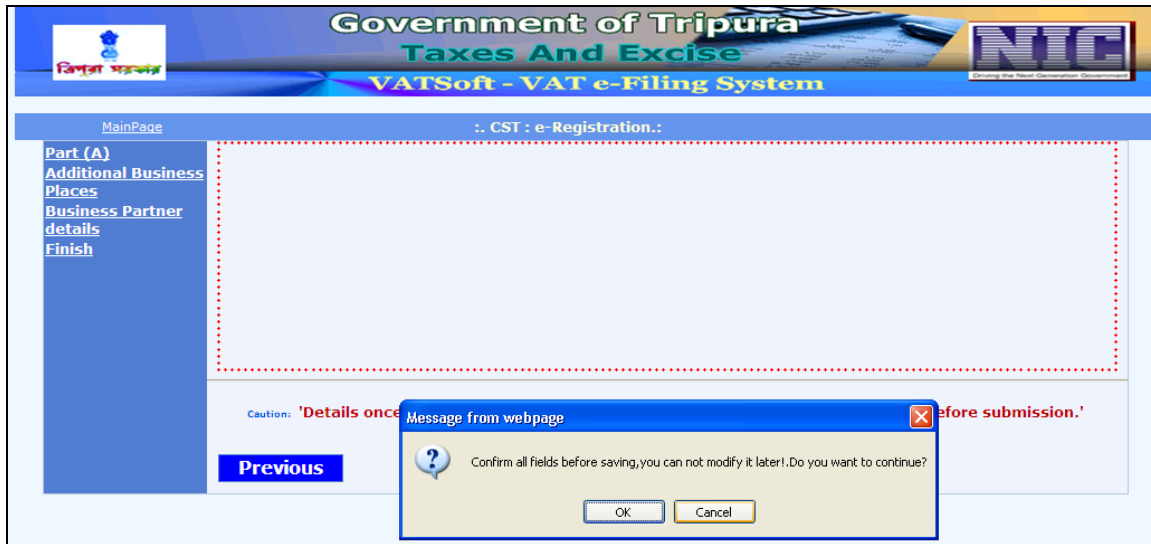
ত্রিপুরা সরকার

Government of Tripura
Taxes And Excise
VATSoft - VAT e-Filing System

NIC
Driving the Next Generation Government

MainPage

:. CST : e-Registration.:

Part (A)
Additional Business Places
Business Partner details
Finish

Caution: 'Details once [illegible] efore submission.'

Previous

Message from webpage

Confirm all fields before saving,you can not modify it later!.Do you want to continue?

OK
Cancel